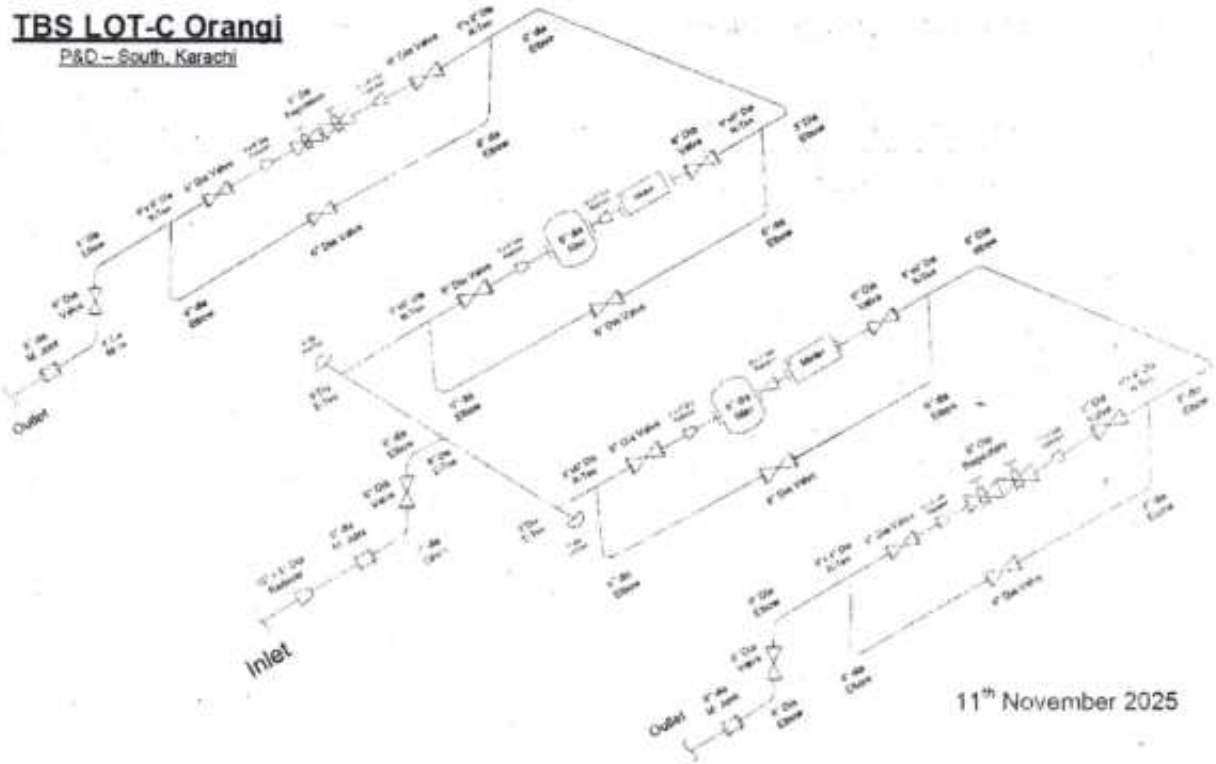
TBS LOT-C Orangi
P&D – South, Karachi

6"x6" Dia R-Tee
6" Dia Elbow
6" Dia Valve
6" Dia Regulator
6" Dia Valve
6" Dia Elbow
6"x6" Dia R-Tee
6" Dia Valve
6" Dia Elbow
6" Dia Valve
6" dia Elbow
6" Dia Valve
6" dia M. Joint
Outlet
6"x6" Dia R-Tee
6" Dia Valve
6" Dia filter
Meter
6" Dia Valve
6"x6" Dia R-Tee
6" Dia Elbow
6" Dia Valve
6" dia Elbow
6" dia Elbow
6" Dia Valve
6" Dia Elbow
6" Dia Valve
6"x6" Dia R-Tee
Meter
6" Dia filter
6" Dia Valve
6"x6" Dia R-Tee
6" Dia Valve
6" dia Elbow
6" dia Elbow
6" Dia Valve
6" Dia Regulator
6" Dia Valve
6"x6" Dia R-Tee
6" dia Elbow
6" Dia Valve
6" dia Elbow
6"x6" Dia R-Tee
6" Dia Valve
6" dia Elbow
6" Dia Valve
6" dia M. Joint
10" x 6" Dia Reducer
Inlet
6" Dia Valve
6" dia Elbow
6" dia M. Joint
Outlet
6" Dia Elbow
11th November 2025